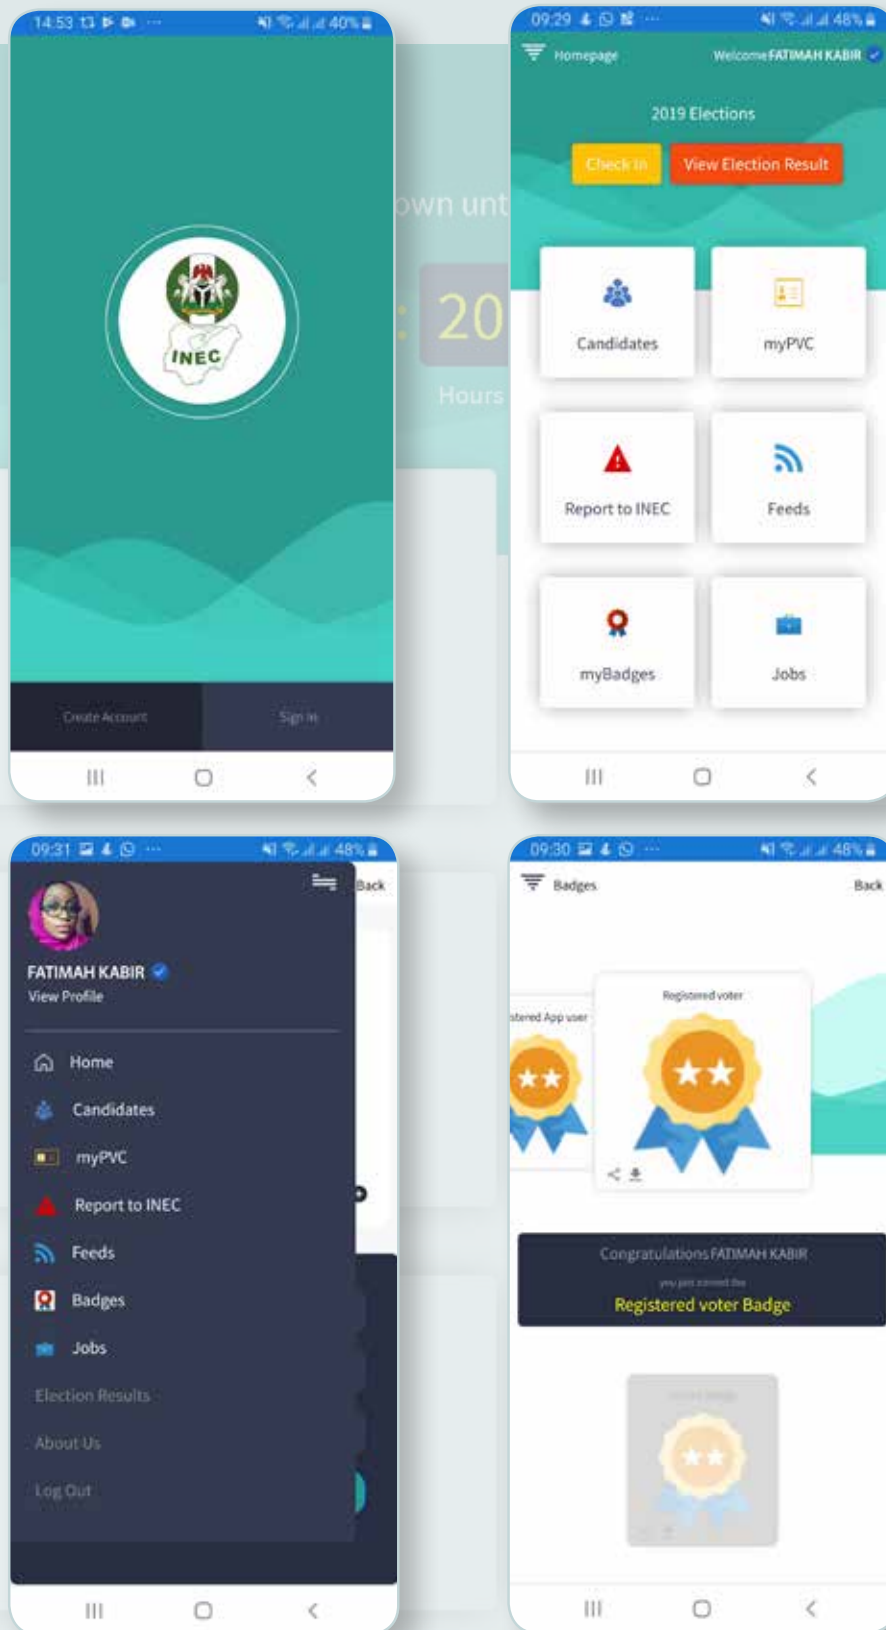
14:53 40%

INEC

Create Account
Sign In

own unt
20
Hours

09:29 48%
Homepage
Welcome FATIMAH KABIR
2019 Elections
Check In
View Election Result
Candidates
myPVC
Report to INEC
Feeds
myBadges
Jobs

09:31 48%
FATIMAH KABIR
View Profile
Back
Home
Candidates
myPVC
Report to INEC
Feeds
Badges
Jobs
Election Results
About Us
Log Out

09:30 48%
Badges
Back
stered App user
Registered voter
Congratulations FATIMAH KABIR
you just earned the
Registered voter Badge
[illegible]